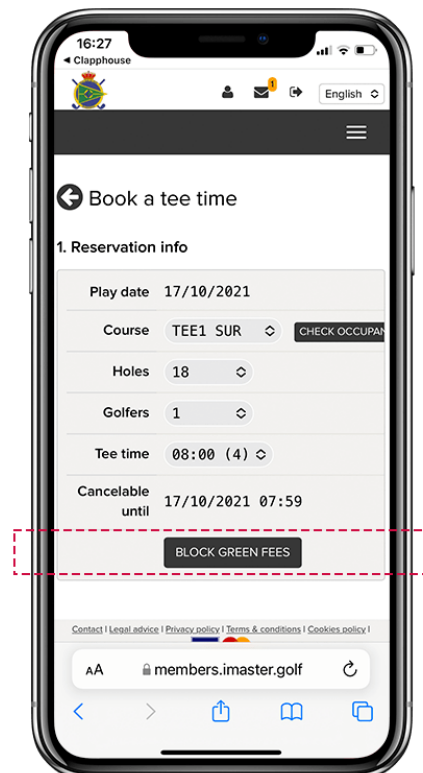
16:27
◀ Clapphouse

1

English

Book a tee time

1. Reservation info

| Play date | 17/10/2021 |
|---|---|
| Course | TEE1 SUR CHECK OCCUPAN |
| Holes | 18 |
| Golfers | 1 |
| Tee time | 08:00 (4) |
| Cancelable until | 17/10/2021 07:59 |

BLOCK GREEN FEES

Contact | Legal advice | Privacy policy | Terms & conditions | Cookies policy |

AA members.imaster.golf